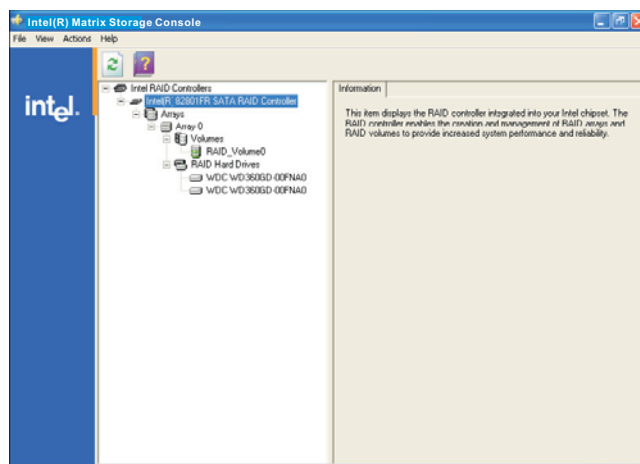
Intel(R) Matrix Storage Console

File View Actions Help

intel.

Intel RAID Controllers
Intel(R) 82801FR SATA RAID Controller
Arrays
Array-0
Volumes
RAID_Volume0
RAID Hard Drives
WDC WD360GD-00FNA0
WDC WD360GD-00FNA0

Information

This item displays the RAID controller integrated into your Intel chipset. The RAID controller enables the creation and management of RAID arrays and RAID volumes to provide increased system performance and reliability.